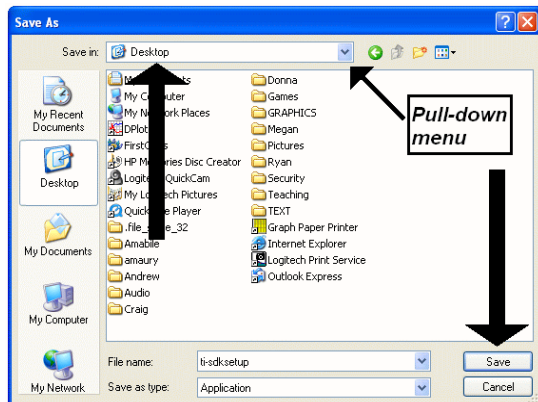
Save As

Save in: Desktop

My Recent Documents

Desktop

My Documents

My Computer

My Network

M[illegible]ts
My Co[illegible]ter
My N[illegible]rk Places
DPlot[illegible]
FirstC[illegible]
HP Me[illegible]ries Disc Creator
Logite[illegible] QuickCam
My Lo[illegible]ech Pictures
Quick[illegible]e Player
.file_s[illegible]e_32
Amabile
amaury
Andrew
Audio
Craig

Donna
Games
GRAPHICS
Megan
Pictures
Ryan
Security
Teaching
TEXT
Graph Paper Printer
Internet Explorer
Logitech Print Service
Outlook Express

Pull-down menu

File name: ti-sdksetup
Save as type: Application

Save
Cancel